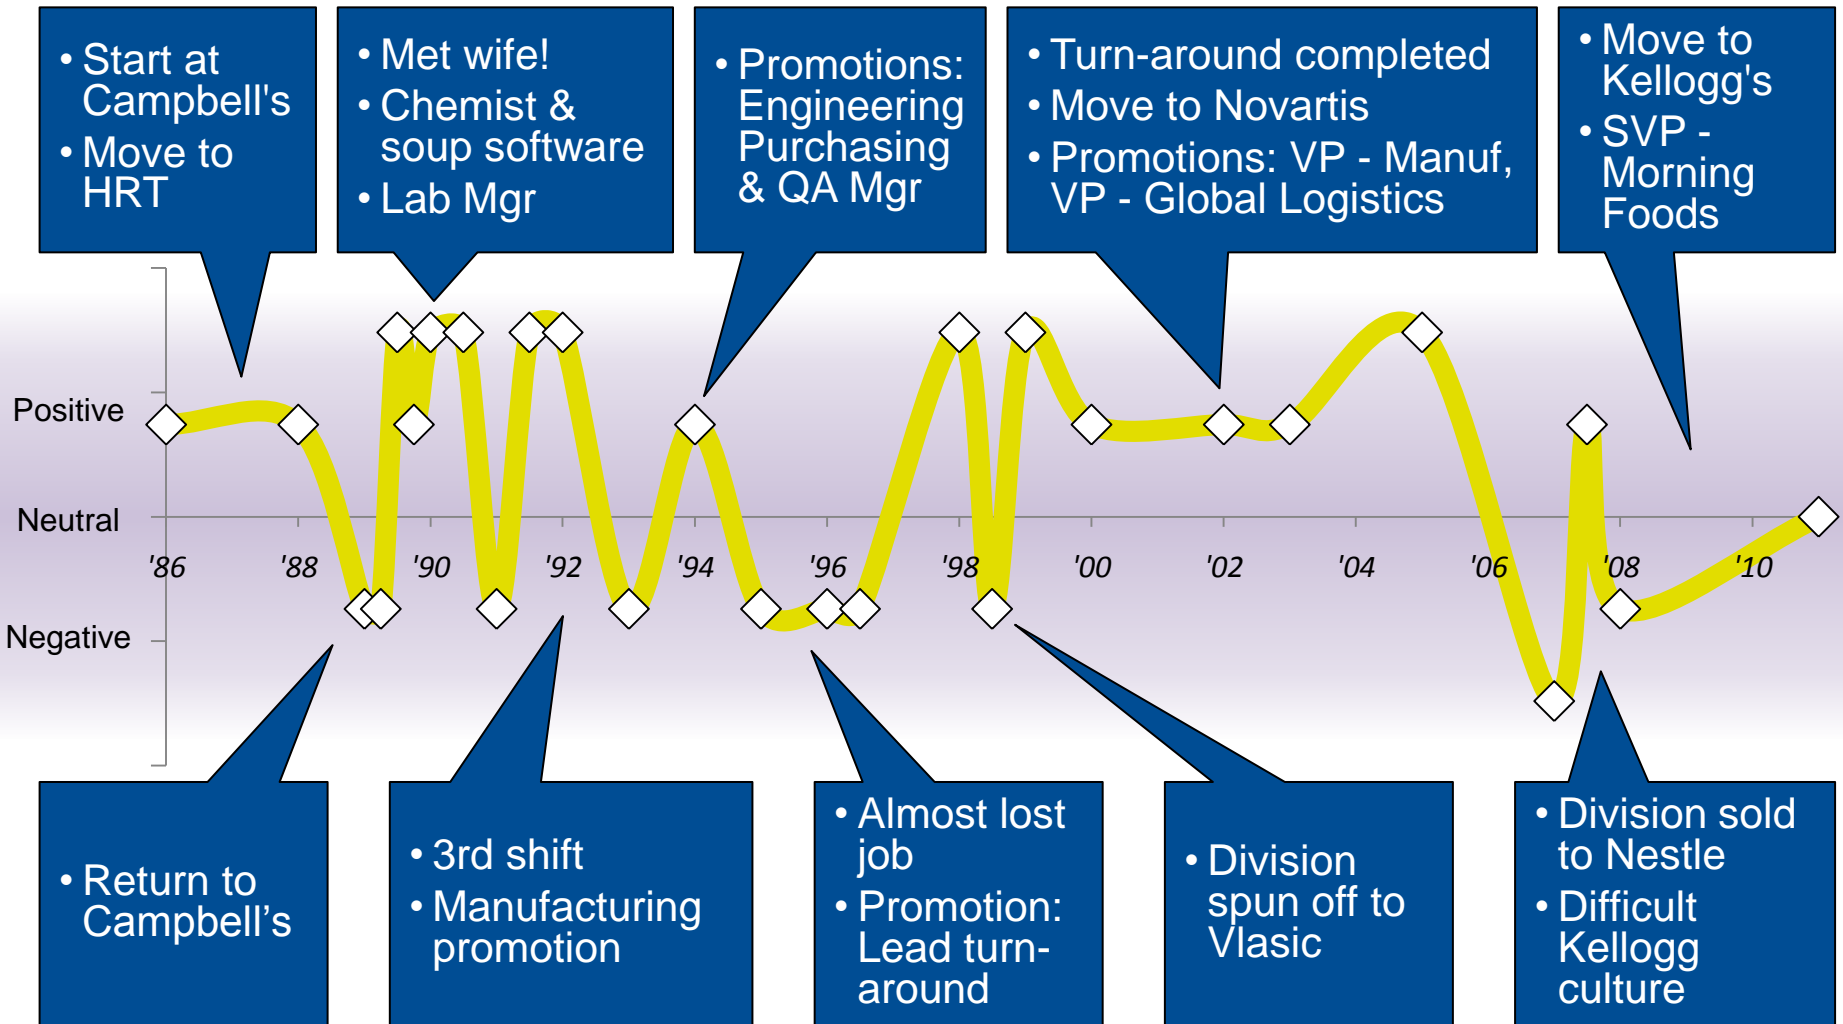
• Start at Campbell's
• Move to HRT

• Met wife!
• Chemist & soup software
• Lab Mgr

• Promotions: Engineering Purchasing & QA Mgr

• Turn-around completed
• Move to Novartis
• Promotions: VP - Manuf, VP - Global Logistics

• Move to Kellogg's
• SVP - Morning Foods

Positive
Neutral
Negative

'86 '88 '90 '92 '94 '96 '98 '00 '02 '04 '06 '08 '10

• Return to Campbell's

• 3rd shift
• Manufacturing promotion

• Almost lost job
• Promotion: Lead turn-around

• Division spun off to Vlasic

• Division sold to Nestle
• Difficult Kellogg culture